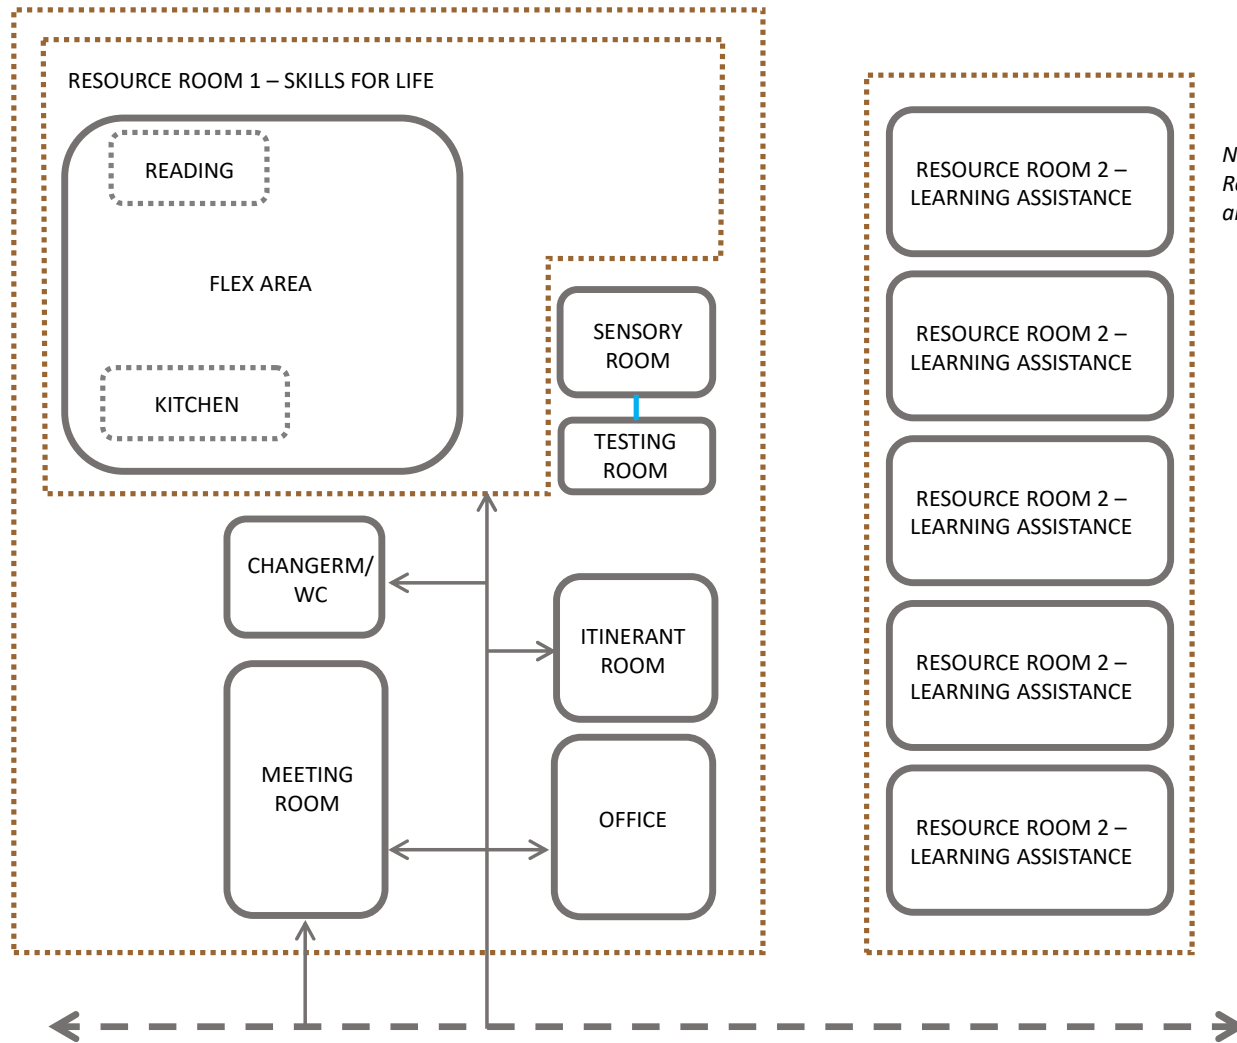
RESOURCE ROOM 1 – SKILLS FOR LIFE

READING

FLEX AREA

KITCHEN

SENSORY ROOM

TESTING ROOM

CHANGERM/ WC

ITINERANT ROOM

MEETING ROOM

OFFICE

RESOURCE ROOM 2 – LEARNING ASSISTANCE

RESOURCE ROOM 2 – LEARNING ASSISTANCE

RESOURCE ROOM 2 – LEARNING ASSISTANCE

RESOURCE ROOM 2 – LEARNING ASSISTANCE

RESOURCE ROOM 2 – LEARNING ASSISTANCE

N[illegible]
R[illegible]
a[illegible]